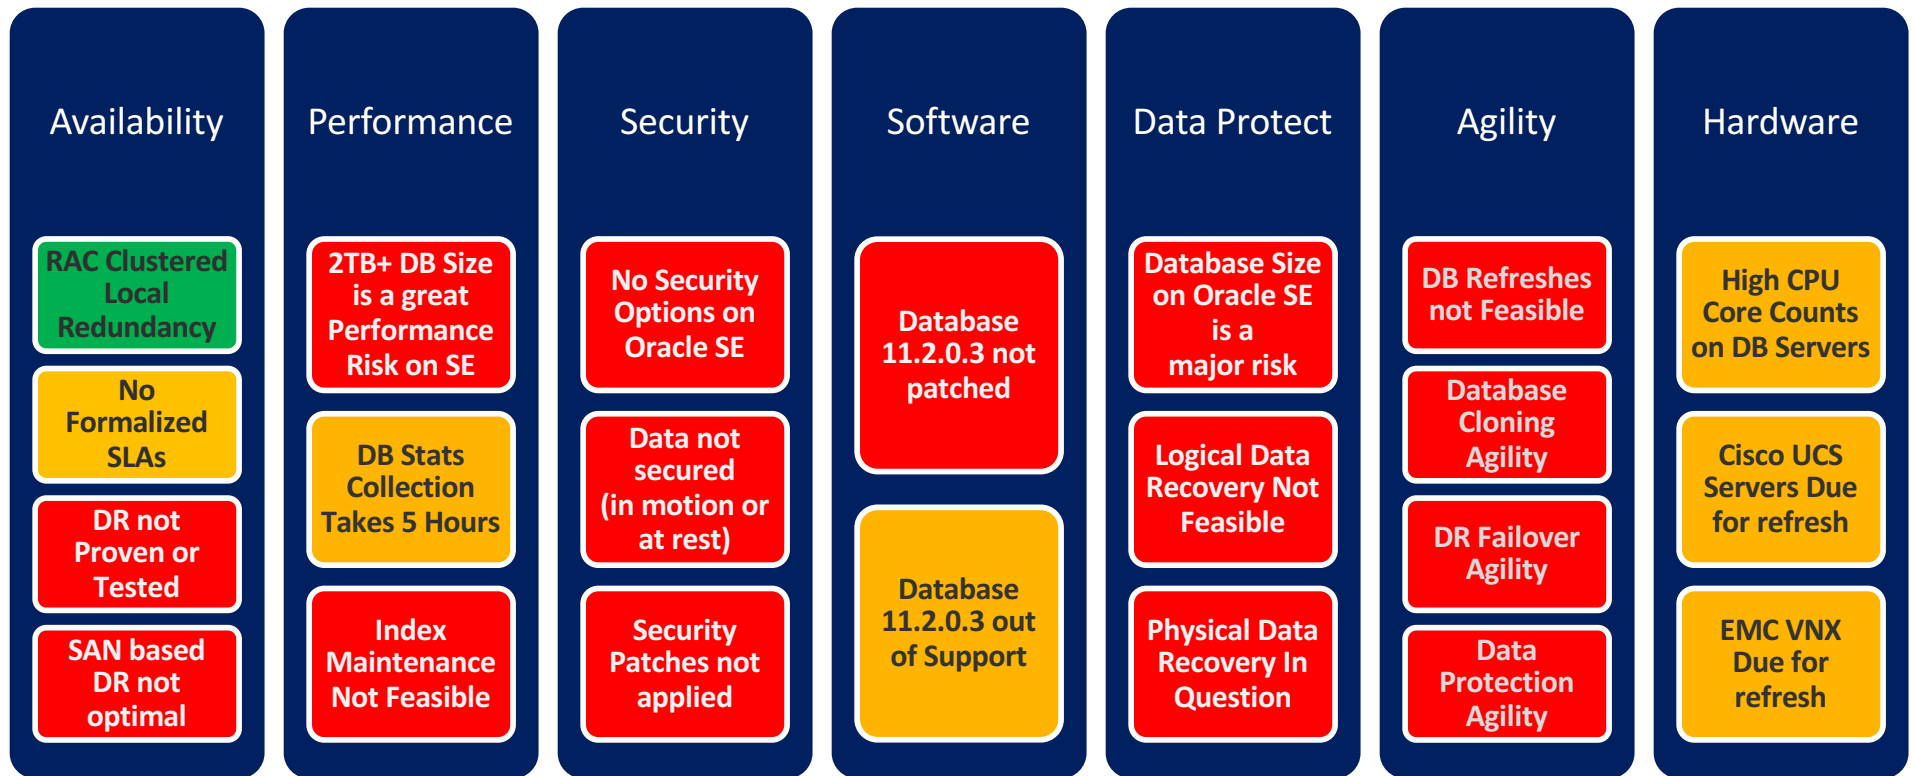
Availability

RAC Clustered Local Redundancy

No Formalized SLAs

DR not Proven or Tested

SAN based DR not optimal

Performance

2TB+ DB Size is a great Performance Risk on SE

DB Stats Collection Takes 5 Hours

Index Maintenance Not Feasible

Security

No Security Options on Oracle SE

Data not secured (in motion or at rest)

Security Patches not applied

Software

Database 11.2.0.3 not patched

Database 11.2.0.3 out of Support

Data Protect

Database Size on Oracle SE is a major risk

Logical Data Recovery Not Feasible

Physical Data Recovery In Question

Agility

DB Refreshes not Feasible

Database Cloning Agility

DR Failover Agility

Data Protection Agility

Hardware

High CPU Core Counts on DB Servers

Cisco UCS Servers Due for refresh

EMC VNX Due for refresh